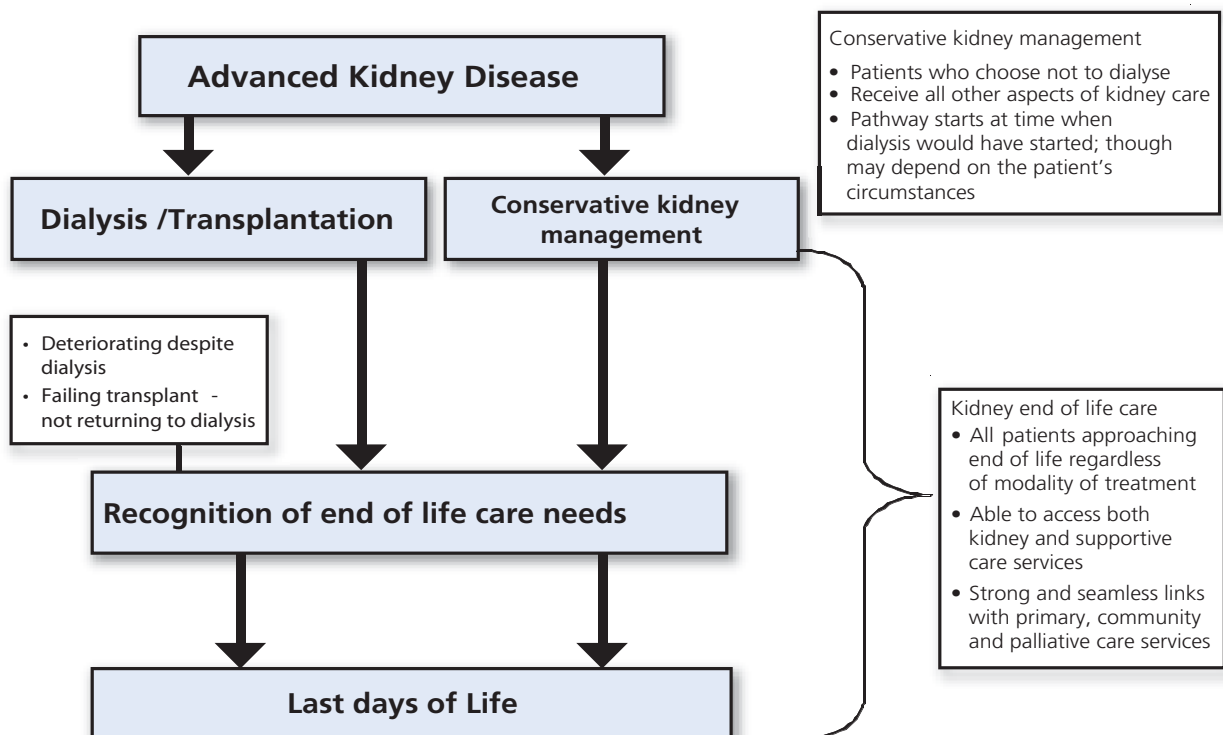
Advanced Kidney Disease

Conservative kidney management

- Patients who choose not to dialyse
- Receive all other aspects of kidney care
- Pathway starts at time when dialysis would have started; though may depend on the patient's circumstances

Dialysis /Transplantation

Conservative kidney management

- Deteriorating despite dialysis
- Failing transplant - not returning to dialysis

Kidney end of life care

- All patients approaching end of life regardless of modality of treatment
- Able to access both kidney and supportive care services
- Strong and seamless links with primary, community and palliative care services

Recognition of end of life care needs

Last days of Life